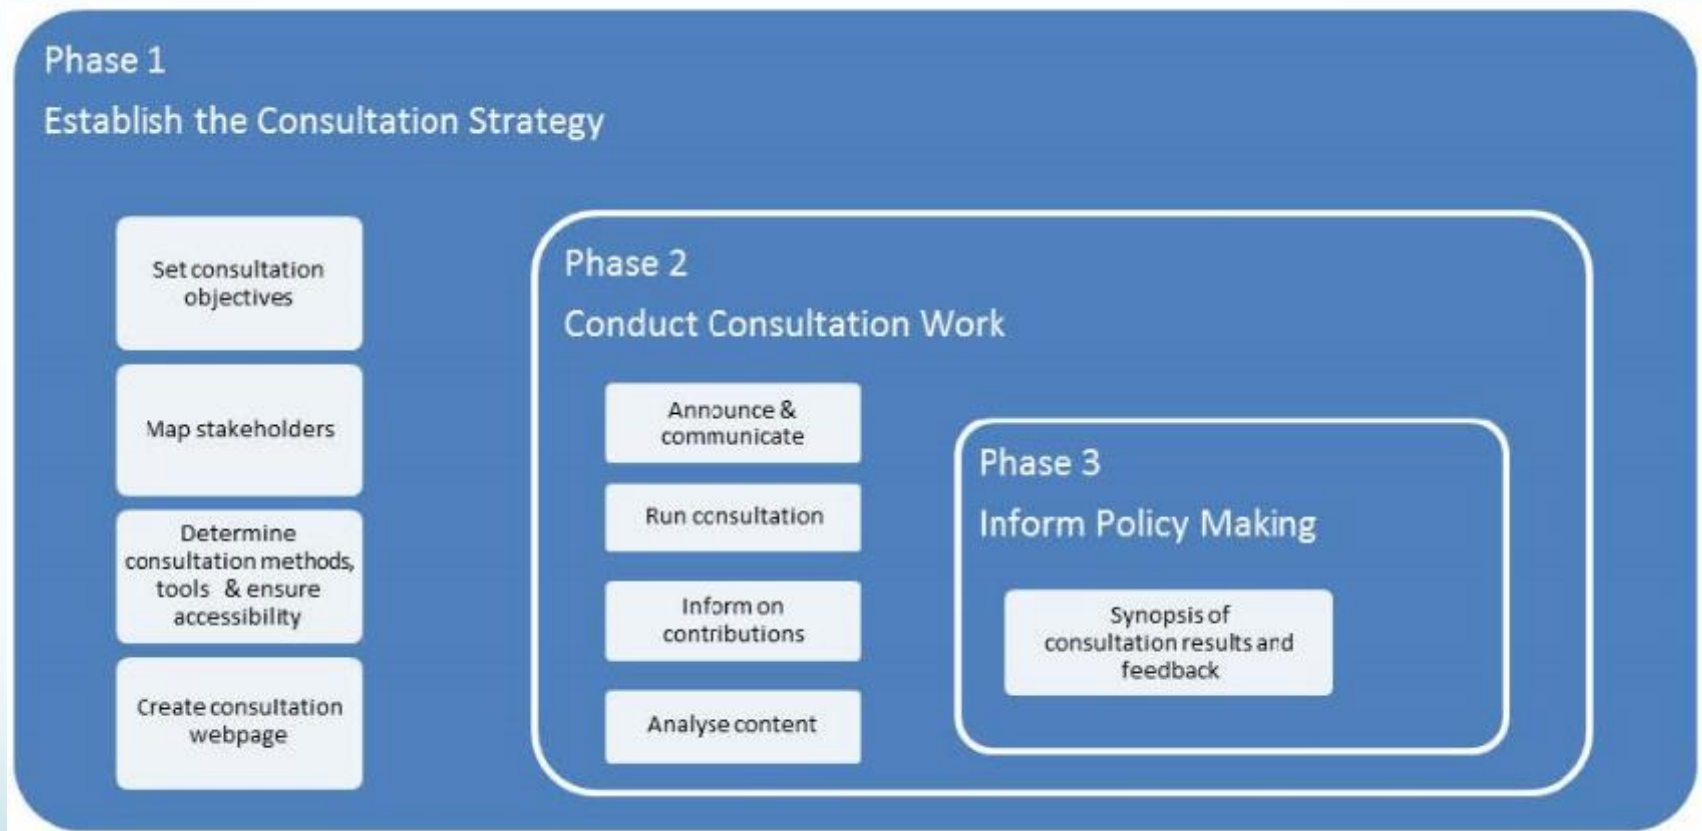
Phase 1

Establish the Consultation Strategy

Set consultation objectives

Map stakeholders

Determine consultation methods, tools & ensure accessibility

Create consultation webpage

Phase 2

Conduct Consultation Work

Announce & communicate

Run consultation

Inform on contributions

Analyse content

Phase 3

Inform Policy Making

Synopsis of consultation results and feedback